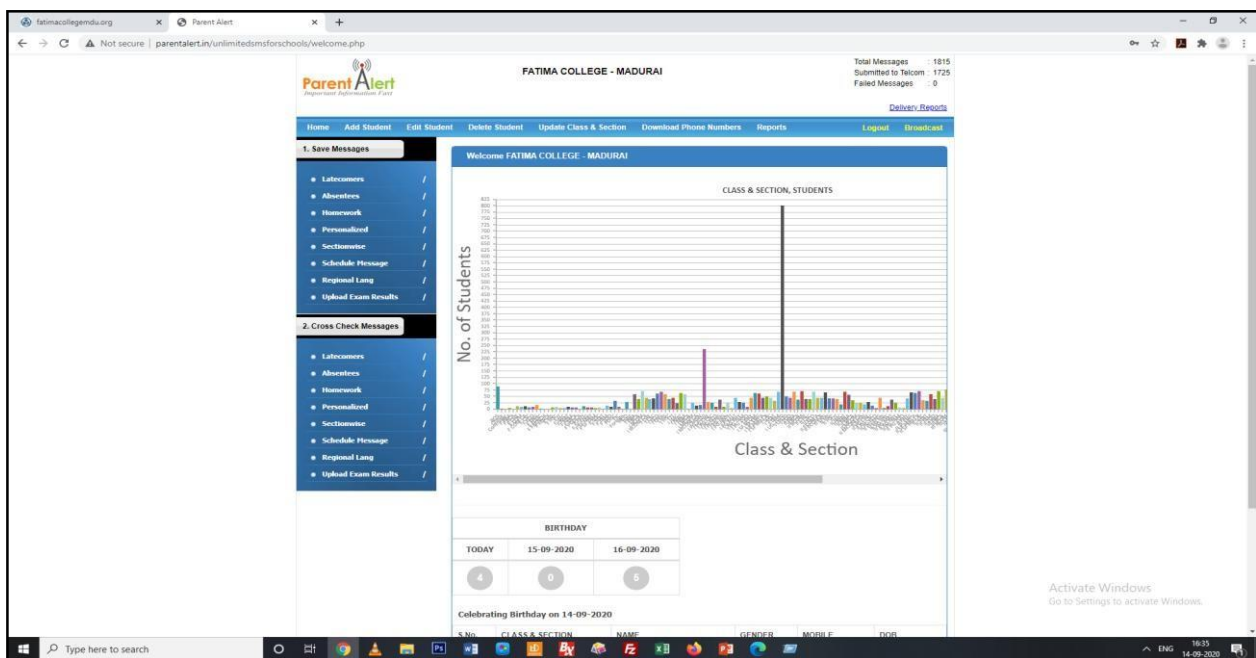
fatimacollegemdu.org × Parent Alert × +

Not secure | parentalert.in/unlimitedsmsforschools/welcome.php

Parent Alert
Important Information Fast

FATIMA COLLEGE - MADURAI

Total Messages : 1815
Submitted to Telcom : 1725
Failed Messages : 0

Delivery Reports

Home Add Student Edit Student Delete Student Update Class & Section Download Phone Numbers Reports Logout Broadcast

1. Save Messages

• Latecomers /
• Absentees /
• Homework /
• Personalized /
• Sectionwise /
• Schedule Message /
• Regional Lang /
• Upload Exam Results /

2. Cross Check Messages

• Latecomers /
• Absentees /
• Homework /
• Personalized /
• Sectionwise /
• Schedule Message /
• Regional Lang /
• Upload Exam Results /

Welcome FATIMA COLLEGE - MADURAI

CLASS & SECTION, STUDENTS

No. of Students

Class & Section

| BIRTHDAY | | |
|---|---|---|
| TODAY | 15-09-2020 | 16-09-2020 |
| 4 | 0 | 5 |

Celebrating Birthday on 14-09-2020

S.No. CLASS & SECTION NAME GENDER MOBILE DOB

Activate Windows
Go to Settings to activate Windows.

Type here to search

ENG 16:35 14-09-2020